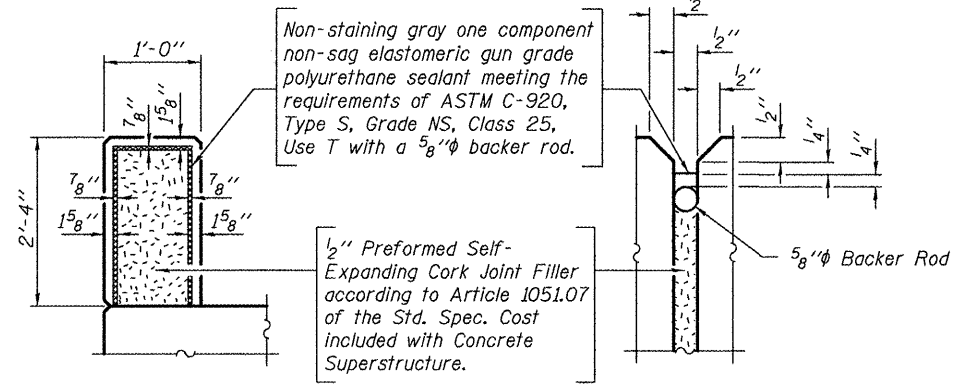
1'-0"

$\frac{7}{8}$"

$1\frac{5}{8}$"

2'-4"

$\frac{7}{8}$"

$1\frac{5}{8}$"

$\frac{7}{8}$"

$1\frac{5}{8}$"

Non-staining gray one component non-sag elastomeric gun grade polyurethane sealant meeting the requirements of ASTM C-920, Type S, Grade NS, Class 25, Use T with a $\frac{5}{8}$"$\phi$ backer rod.

$\frac{1}{2}$" Preformed Self-Expanding Cork Joint Filler according to Article 1051.07 of the Std. Spec. Cost included with Concrete Superstructure.

2

$\frac{1}{2}$"

$\frac{1}{2}$"

$\frac{1}{2}$"

$\frac{1}{4}$"

$\frac{1}{4}$"

$\frac{5}{8}$"$\phi$ Backer Rod